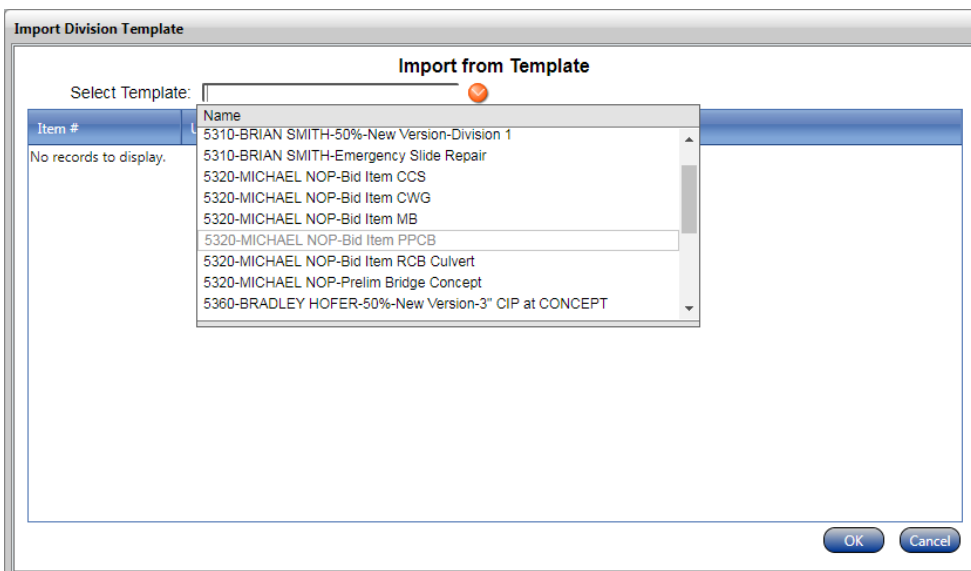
Import Division Template

Import from Template

Select Template:

Item #

U

No records to display.

Name

5310-BRIAN SMITH-50%-New Version-Division 1

5310-BRIAN SMITH-Emergency Slide Repair

5320-MICHAEL NOP-Bid Item CCS

5320-MICHAEL NOP-Bid Item CWG

5320-MICHAEL NOP-Bid Item MB

5320-MICHAEL NOP-Bid Item PPCB

5320-MICHAEL NOP-Bid Item RCB Culvert

5320-MICHAEL NOP-Prelim Bridge Concept

5360-BRADLEY HOFER-50%-New Version-3" CIP at CONCEPT

OK

Cancel